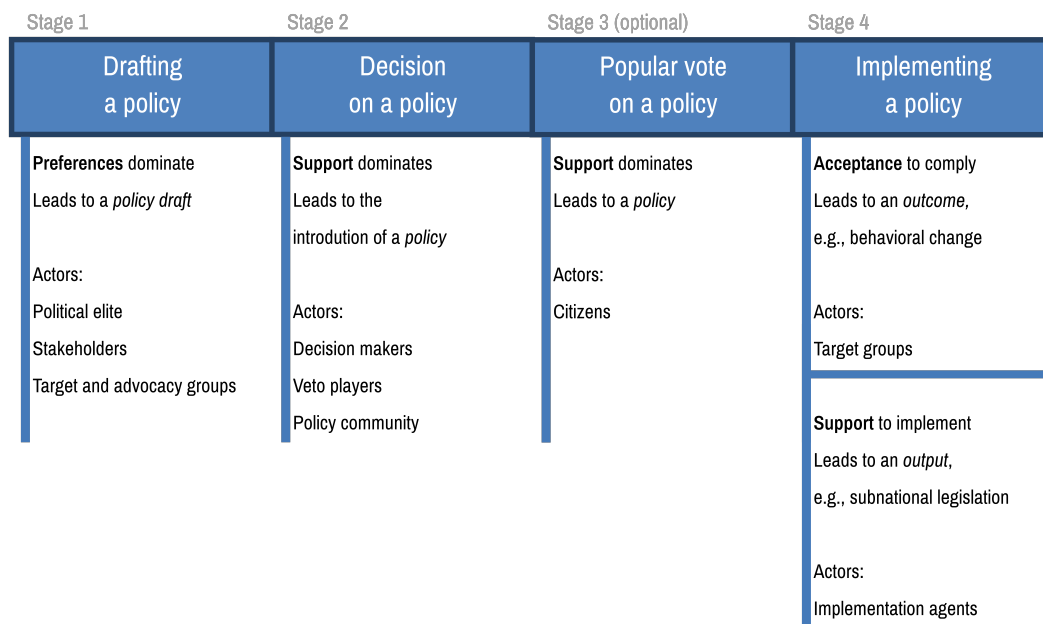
Stage 1

Drafting a policy

Preferences dominate

Leads to a policy draft

Actors:

Political elite

Stakeholders

Target and advocacy groups

Stage 2

Decision on a policy

Support dominates

Leads to the introdution of a policy

Actors:

Decision makers

Veto players

Policy community

Stage 3 (optional)

Popular vote on a policy

Support dominates

Leads to a policy

Actors:

Citizens

Stage 4

Implementing a policy

Acceptance to comply

Leads to an outcome, e.g., behavioral change

Actors:

Target groups

Support to implement

Leads to an output, e.g., subnational legislation

Actors:

Implementation agents